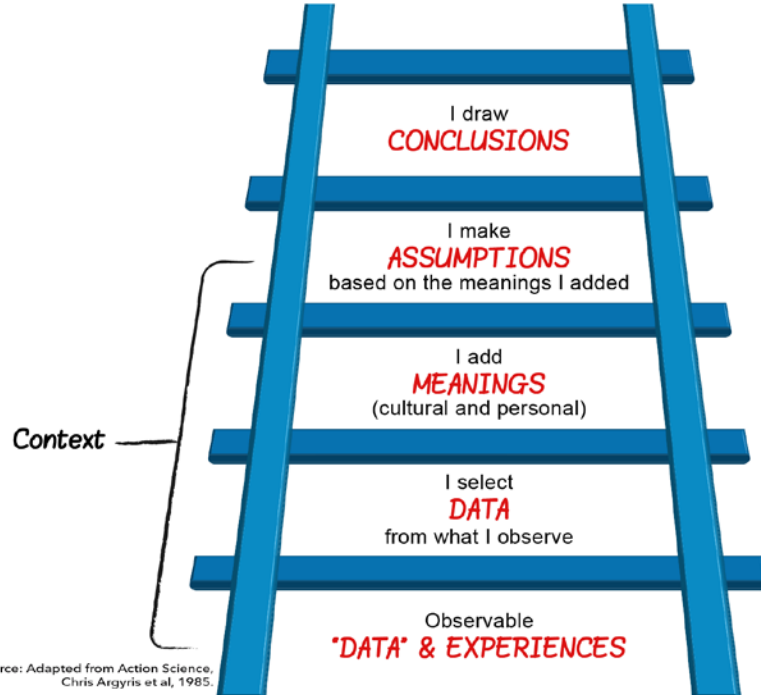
I draw
CONCLUSIONS

I make
ASSUMPTIONS
based on the meanings I added

I add
MEANINGS
(cultural and personal)

Context

I select
DATA
from what I observe

Observable
"DATA" & EXPERIENCES

rce: Adapted from Action Science, Chris Argyris et al, 1985.